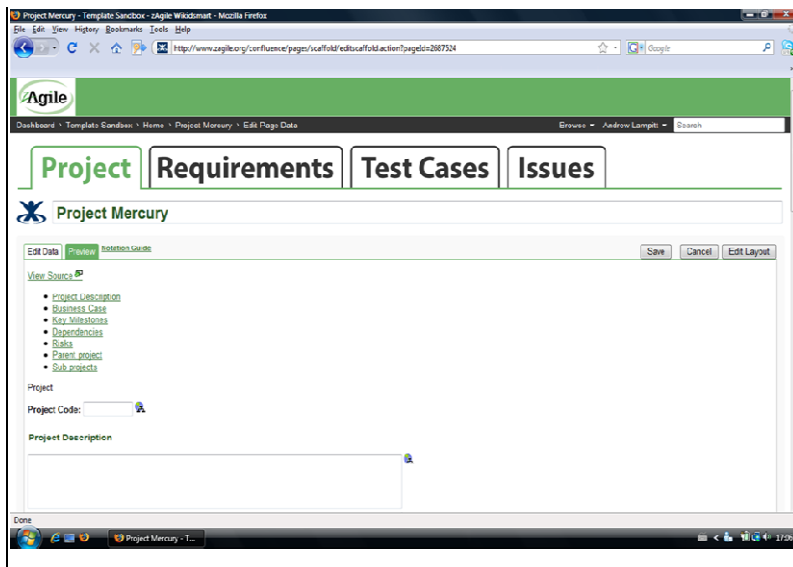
Project Mercury - Template Sandbox - zAgile Wikidsmart - Mozilla Firefox

File Edit View History Bookmarks Tools Help

http://www.zagile.org/confluence/pages/scaffold/editscaffold.action?pageId=2687524

Google

zAgile

Dashboard › Template Sandbox › Home › Project Mercury › Edit Page Data

Browse ▾ Andrew Lampitt ▾ Search

Project

Requirements

Test Cases

Issues

Project Mercury

Edit Data Preview Notation Guide

Save Cancel Edit Layout

View Source

- Project Description
- Business Case
- Key Milestones
- Dependencies
- Risks
- Parent project
- Sub projects

Project

Project Code:

Project Description

Done

Project Mercury - T...

1:56